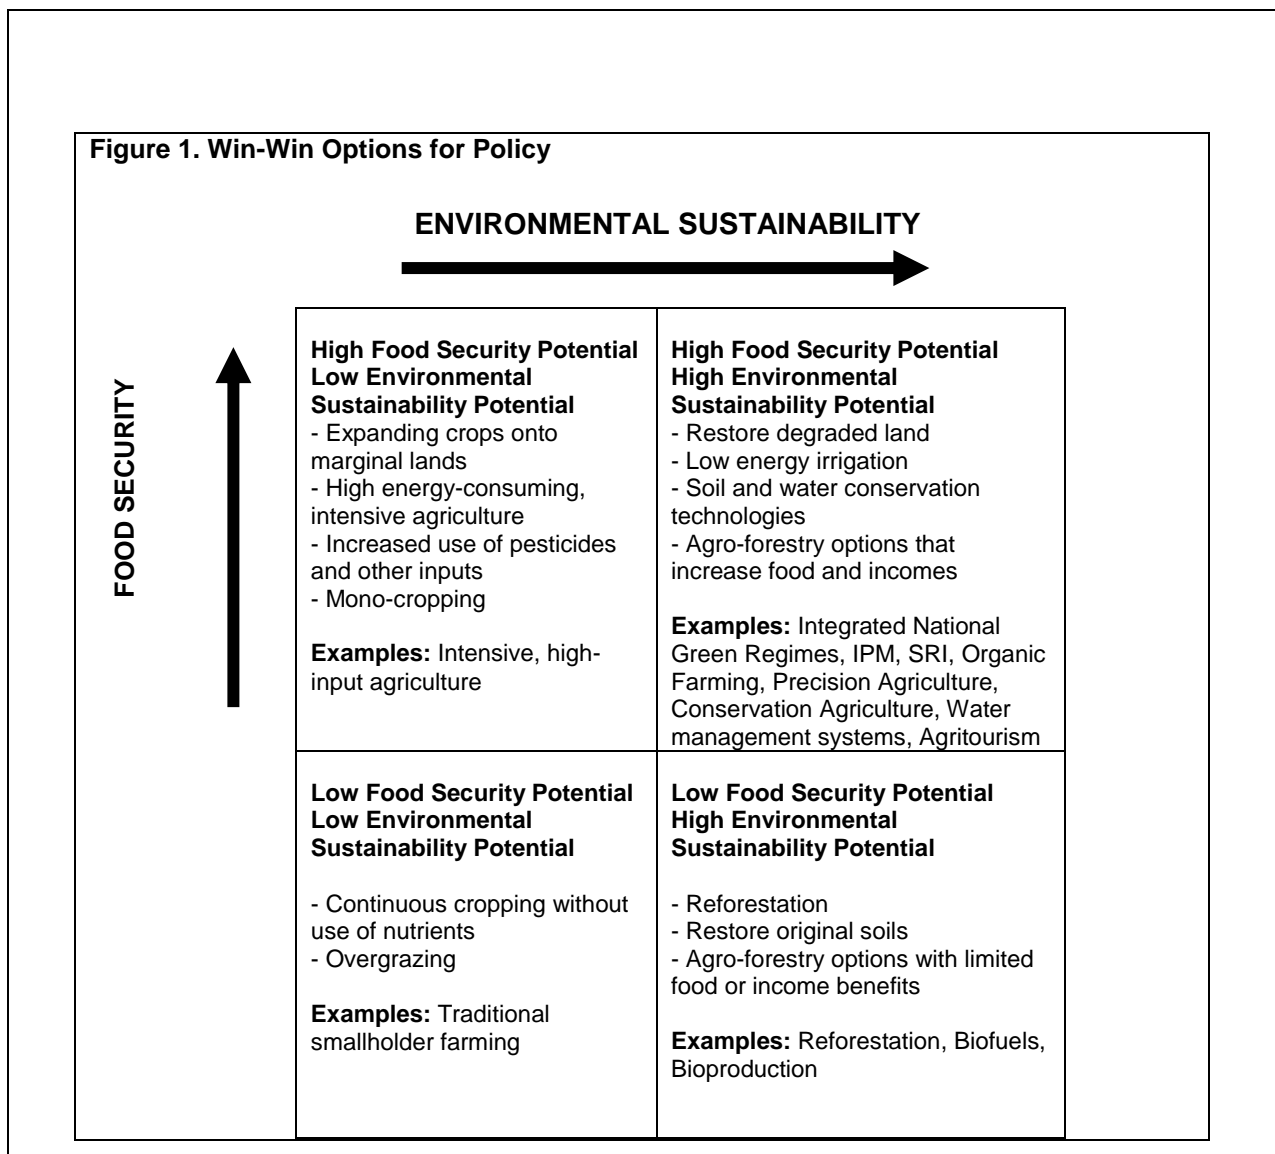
**Figure 1. Win-Win Options for Policy**

**ENVIRONMENTAL SUSTAINABILITY**

**FOOD SECURITY**

| | |
|---|---|
| **High Food Security Potential Low Environmental Sustainability Potential** - Expanding crops onto marginal lands - High energy-consuming, intensive agriculture - Increased use of pesticides and other inputs - Mono-cropping **Examples:** Intensive, high-input agriculture | **High Food Security Potential High Environmental Sustainability Potential** - Restore degraded land - Low energy irrigation - Soil and water conservation technologies - Agro-forestry options that increase food and incomes **Examples:** Integrated National Green Regimes, IPM, SRI, Organic Farming, Precision Agriculture, Conservation Agriculture, Water management systems, Agritourism |
| **Low Food Security Potential Low Environmental Sustainability Potential** - Continuous cropping without use of nutrients - Overgrazing **Examples:** Traditional smallholder farming | **Low Food Security Potential High Environmental Sustainability Potential** - Reforestation - Restore original soils - Agro-forestry options with limited food or income benefits **Examples:** Reforestation, Biofuels, Bioproduction |